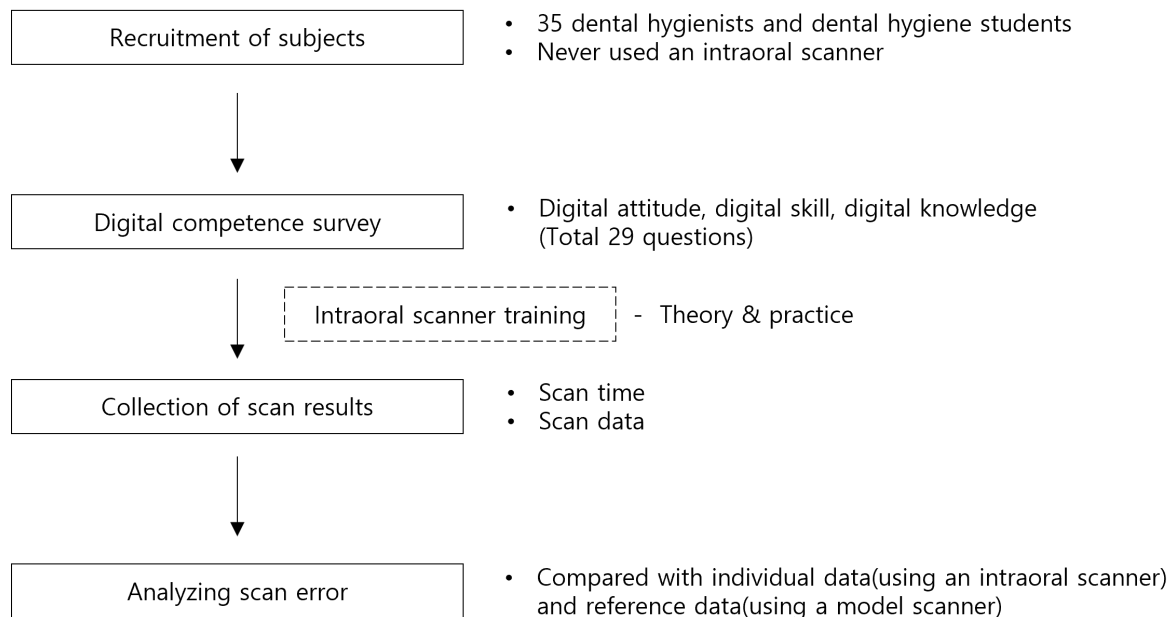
Recruitment of subjects

• 35 dental hygienists and dental hygiene students
• Never used an intraoral scanner

Digital competence survey

• Digital attitude, digital skill, digital knowledge (Total 29 questions)

Intraoral scanner training

- Theory & practice

Collection of scan results

• Scan time
• Scan data

Analyzing scan error

• Compared with individual data(using an intraoral scanner) and reference data(using a model scanner)